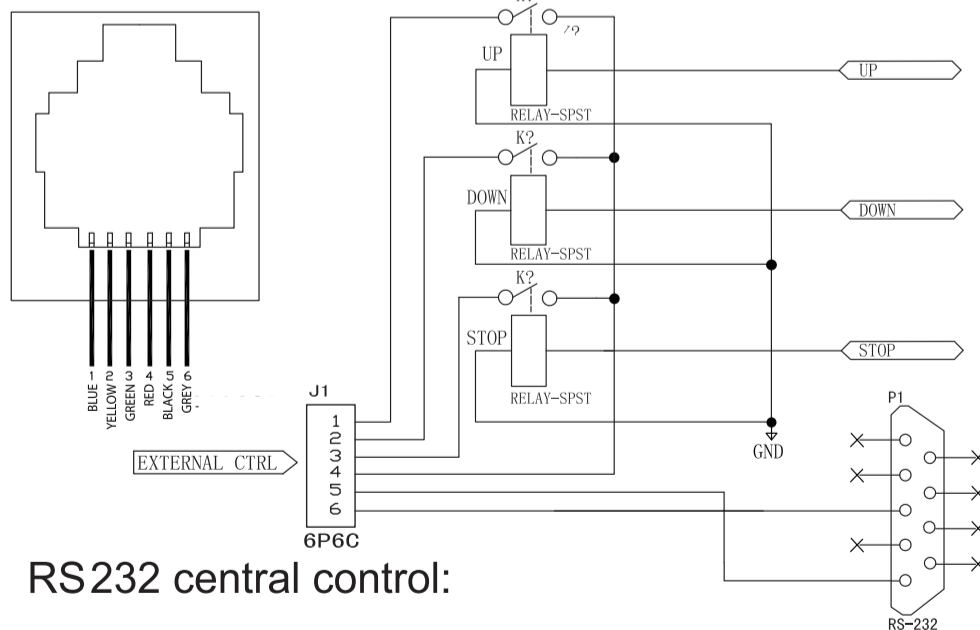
K?

UP

RELAY-SPST

UP

K?

DOWN

RELAY-SPST

DOWN

K?

STOP

RELAY-SPST

STOP

BLUE 1
YELLOW 2
GREEN 3
RED 4
BLACK 5
GREY 6

J1

1
2
3
4
5
6

6P6C

EXTERNAL CTRL

GND

P1

RS-232

RS232 central control: